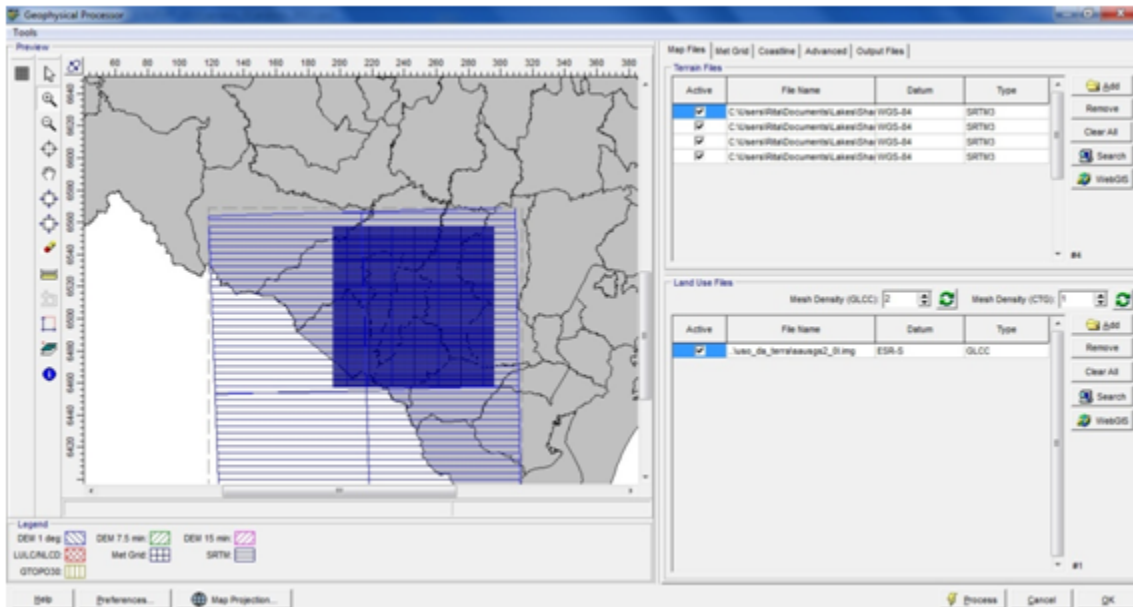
Geophysical Processor
Tools
Preview

60 80 100 120 140 160 180 200 220 240 260 280 300 320 340 360 380
6640 6620 6600 6580 6560 6540 6520 6500 6480 6460 6440 6420

Map Files | Met Grid | Coastline | Advanced | Output Files
Terrain Files

| Active | File Name | Datum | Type |
|---|---|---|---|
| ☑ | C:\Users\Rita\Documents\Lakes\Sha | WGS-84 | SRTM3 |
| ☑ | C:\Users\Rita\Documents\Lakes\Sha | WGS-84 | SRTM3 |
| ☑ | C:\Users\Rita\Documents\Lakes\Sha | WGS-84 | SRTM3 |
| ☑ | C:\Users\Rita\Documents\Lakes\Sha | WGS-84 | SRTM3 |

Add
Remove
Clear All
Search
WebGIS
#4

Land Use Files
Mesh Density (GLCC): 2
Mesh Density (CTG): 1

| Active | File Name | Datum | Type |
|---|---|---|---|
| ☑ | \uso_da_terra\sausgs2_0l.img | ESR-S | GLCC |

Add
Remove
Clear All
Search
WebGIS
#1

Legend
DEM 1 deg:
DEM 7.5 min:
DEM 15 min:
LULC/NLCD:
Met Grid:
SRTM:
GTOPO30:

Help
Preferences...
Map Projection...
Process
Cancel
OK